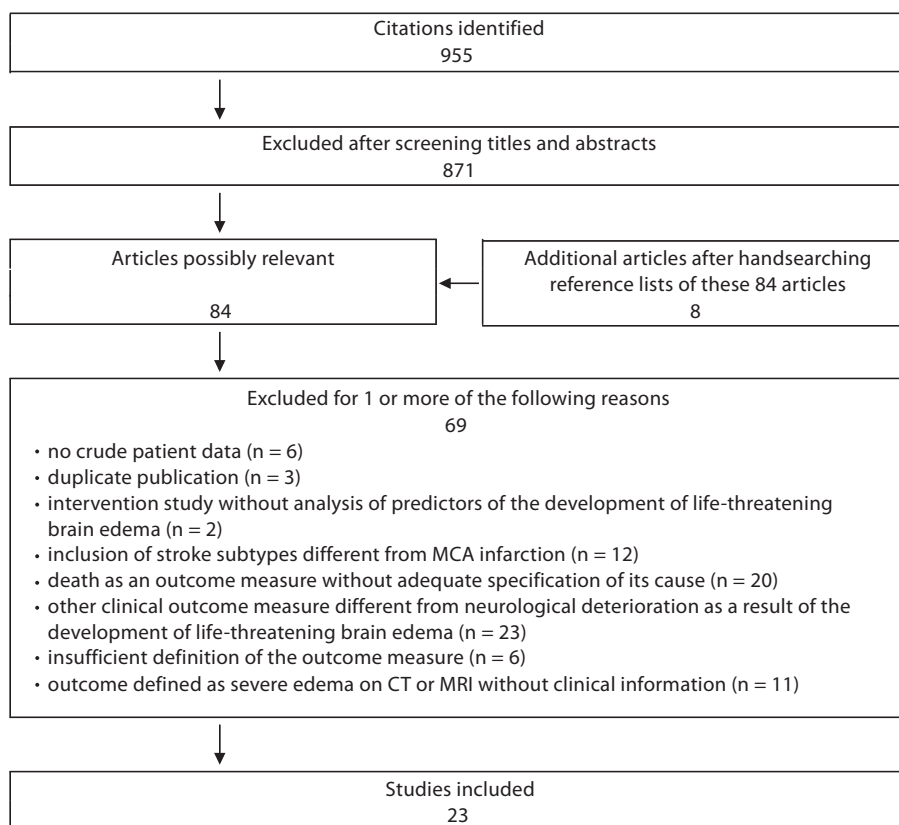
Citations identified
955

Excluded after screening titles and abstracts
871

Articles possibly relevant
84

Additional articles after handsearching reference lists of these 84 articles
8

Excluded for 1 or more of the following reasons
69

• no crude patient data (n = 6)
• duplicate publication (n = 3)
• intervention study without analysis of predictors of the development of life-threatening brain edema (n = 2)
• inclusion of stroke subtypes different from MCA infarction (n = 12)
• death as an outcome measure without adequate specification of its cause (n = 20)
• other clinical outcome measure different from neurological deterioration as a result of the development of life-threatening brain edema (n = 23)
• insufficient definition of the outcome measure (n = 6)
• outcome defined as severe edema on CT or MRI without clinical information (n = 11)

Studies included
23